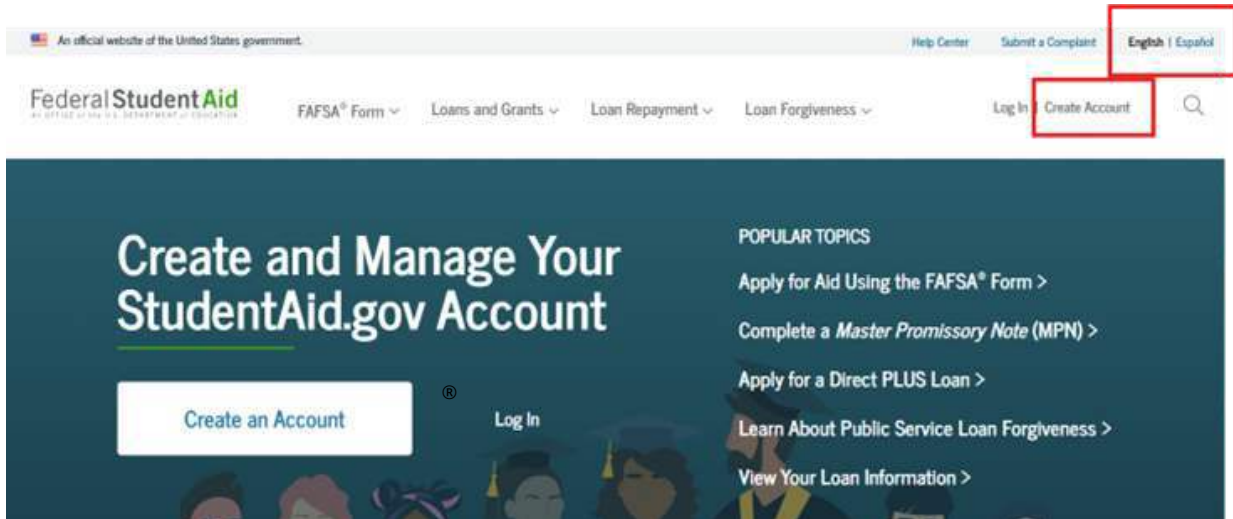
An official website of the United States government.

Help Center Submit a Complaint English | Español

Federal Student Aid
AN OFFICE of the U.S. DEPARTMENT of EDUCATION

FAFSA® Form Loans and Grants Loan Repayment Loan Forgiveness Log In Create Account

Create and Manage Your StudentAid.gov Account

Create an Account

®

Log In

POPULAR TOPICS

Apply for Aid Using the FAFSA® Form >

Complete a *Master Promissory Note* (MPN) >

Apply for a Direct PLUS Loan >

Learn About Public Service Loan Forgiveness >

View Your Loan Information >